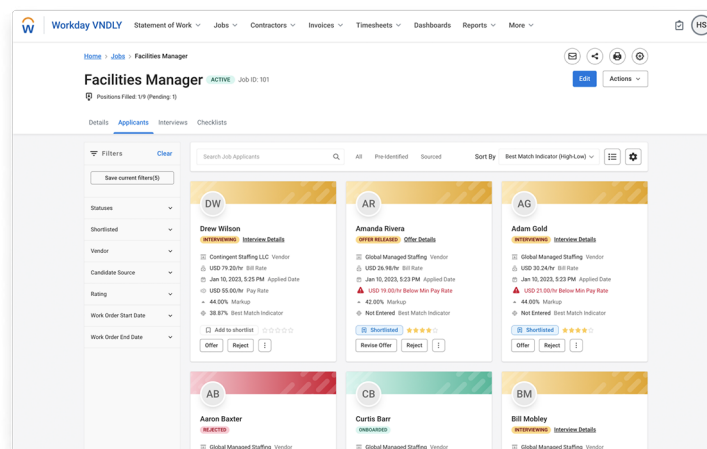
Workday VNDLY Statement of Work Jobs Contractors Invoices Timesheets Dashboards Reports More HS

Home > Jobs > Facilities Manager

Facilities Manager ACTIVE Job ID: 101

Positions Filled: 1/9 (Pending: 1)

Edit Actions

Details Applicants Interviews Checklists

Filters Clear

Save current filters(5)

Statuses

Shortlisted

Vendor

Candidate Source

Rating

Work Order Start Date

Work Order End Date

Search Job Applicants All Pre-Identified Sourced Sort By Best Match Indicator (High-Low)

DW
Drew Wilson
INTERVIEWING Interview Details
Contingent Staffing LLC Vendor
USD 79.20/hr Bill Rate
Jan 10, 2023, 5:25 PM Applied Date
USD 55.00/hr Pay Rate
44.00% Markup
38.87% Best Match Indicator
Add to shortlist
Offer Reject

AR
Amanda Rivera
OFFER RELEASED Offer Details
Global Managed Staffing Vendor
USD 26.98/hr Bill Rate
Jan 10, 2023, 5:23 PM Applied Date
USD 19.00/hr Below Min Pay Rate
42.00% Markup
Not Entered Best Match Indicator
Shortlisted
Revise Offer Reject

AG
Adam Gold
INTERVIEWING Interview Details
Global Managed Staffing Vendor
USD 30.24/hr Bill Rate
Jan 10, 2023, 5:23 PM Applied Date
USD 21.00/hr Below Min Pay Rate
44.00% Markup
Not Entered Best Match Indicator
Shortlisted
Offer Reject

AB
Aaron Baxter
REJECTED
Global Managed Staffing Vendor

CB
Curtis Barr
ONBOARDED

BM
Bill Mobley
INTERVIEWING Interview Details